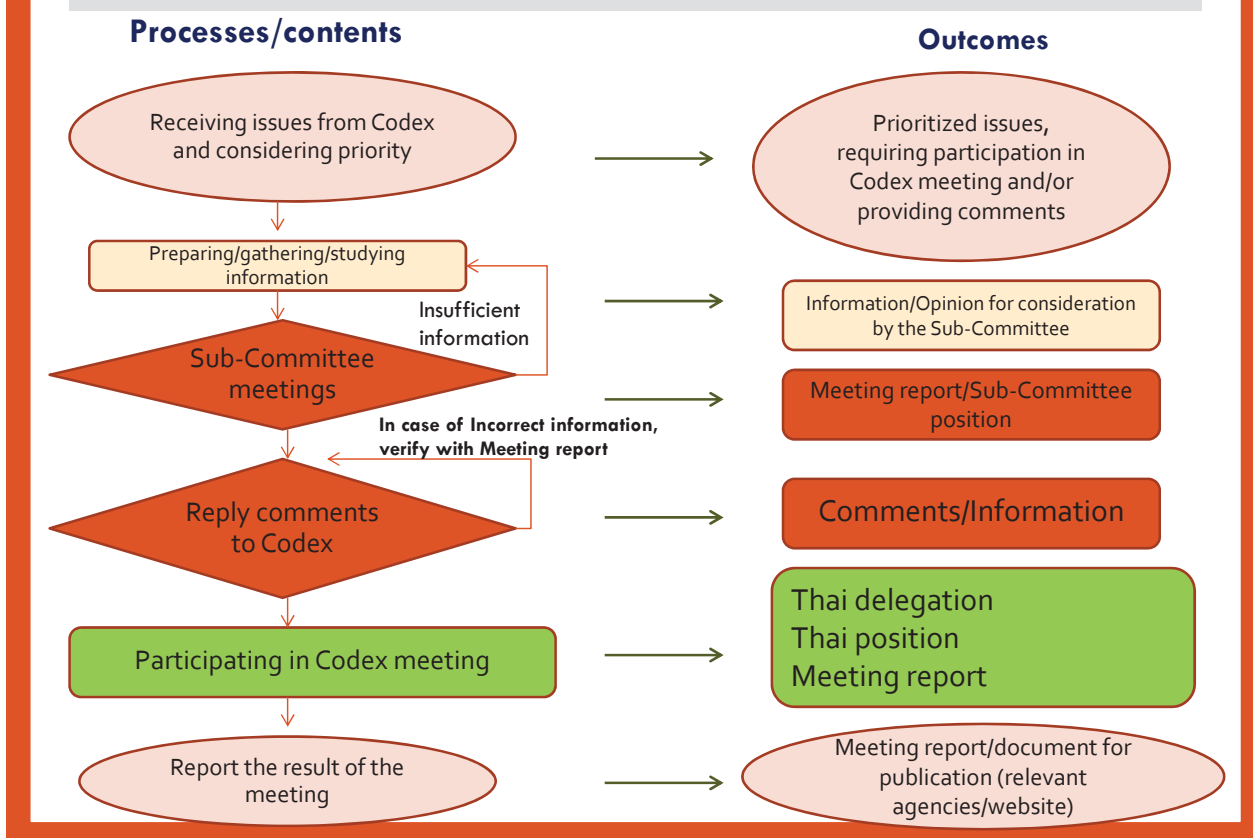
Processes/contents

Outcomes

Receiving issues from Codex and considering priority

Prioritized issues, requiring participation in Codex meeting and/or providing comments

Preparing/gathering/studying information

Insufficient information

Information/Opinion for consideration by the Sub-Committee

Sub-Committee meetings

Meeting report/Sub-Committee position

In case of Incorrect information, verify with Meeting report

Reply comments to Codex

Comments/Information

Participating in Codex meeting

Thai delegation
Thai position
Meeting report

Report the result of the meeting

Meeting report/document for publication (relevant agencies/website)